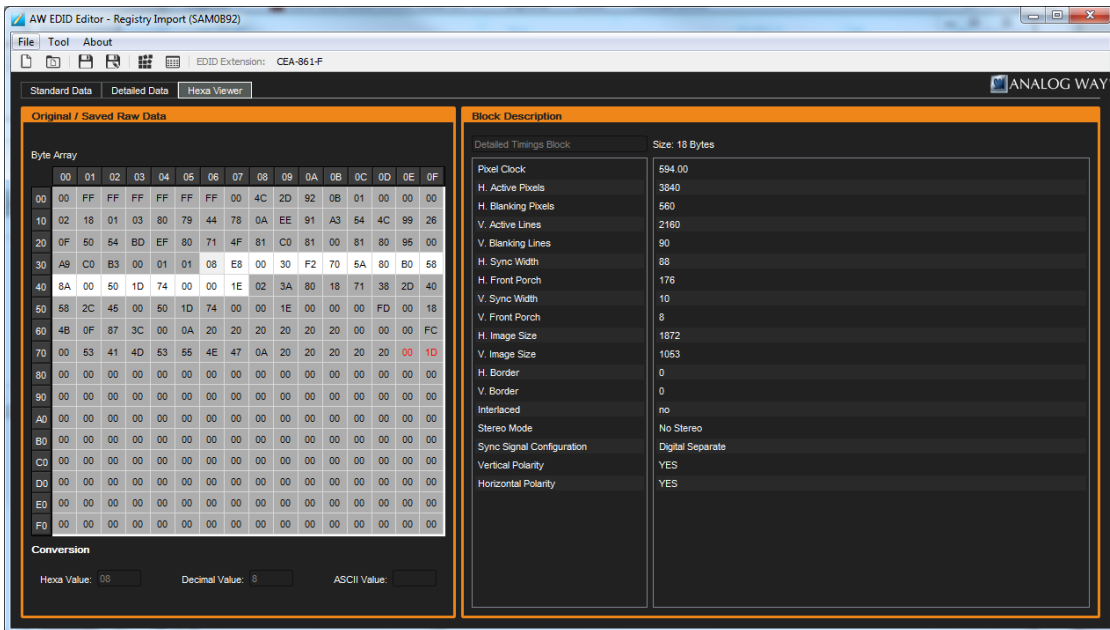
AW EDID Editor - Registry Import (SAM0B92)

File Tool About

EDID Extension: CEA-861-F

Standard Data Detailed Data Hexa Viewer

ANALOG WAY

Original / Saved Raw Data

Byte Array

| | 00 | 01 | 02 | 03 | 04 | 05 | 06 | 07 | 08 | 09 | 0A | 0B | 0C | 0D | 0E | 0F |
|---|---|---|---|---|---|---|---|---|---|---|---|---|---|---|---|---|
| 00 | 00 | FF | FF | FF | FF | FF | FF | 00 | 4C | 2D | 92 | 0B | 01 | 00 | 00 | 00 |
| 10 | 02 | 18 | 01 | 03 | 80 | 79 | 44 | 78 | 0A | EE | 91 | A3 | 54 | 4C | 99 | 26 |
| 20 | 0F | 50 | 54 | BD | EF | 80 | 71 | 4F | 81 | C0 | 81 | 00 | 81 | 80 | 95 | 00 |
| 30 | A9 | C0 | B3 | 00 | 01 | 01 | 08 | E8 | 00 | 30 | F2 | 70 | 5A | 80 | B0 | 58 |
| 40 | 8A | 00 | 50 | 1D | 74 | 00 | 00 | 1E | 02 | 3A | 80 | 18 | 71 | 38 | 2D | 40 |
| 50 | 58 | 2C | 45 | 00 | 50 | 1D | 74 | 00 | 00 | 1E | 00 | 00 | 00 | FD | 00 | 18 |
| 60 | 4B | 0F | 87 | 3C | 00 | 0A | 20 | 20 | 20 | 20 | 20 | 20 | 00 | 00 | 00 | FC |
| 70 | 00 | 53 | 41 | 4D | 53 | 55 | 4E | 47 | 0A | 20 | 20 | 20 | 20 | 20 | 00 | 1D |
| 80 | 00 | 00 | 00 | 00 | 00 | 00 | 00 | 00 | 00 | 00 | 00 | 00 | 00 | 00 | 00 | 00 |
| 90 | 00 | 00 | 00 | 00 | 00 | 00 | 00 | 00 | 00 | 00 | 00 | 00 | 00 | 00 | 00 | 00 |
| A0 | 00 | 00 | 00 | 00 | 00 | 00 | 00 | 00 | 00 | 00 | 00 | 00 | 00 | 00 | 00 | 00 |
| B0 | 00 | 00 | 00 | 00 | 00 | 00 | 00 | 00 | 00 | 00 | 00 | 00 | 00 | 00 | 00 | 00 |
| C0 | 00 | 00 | 00 | 00 | 00 | 00 | 00 | 00 | 00 | 00 | 00 | 00 | 00 | 00 | 00 | 00 |
| D0 | 00 | 00 | 00 | 00 | 00 | 00 | 00 | 00 | 00 | 00 | 00 | 00 | 00 | 00 | 00 | 00 |
| E0 | 00 | 00 | 00 | 00 | 00 | 00 | 00 | 00 | 00 | 00 | 00 | 00 | 00 | 00 | 00 | 00 |
| F0 | 00 | 00 | 00 | 00 | 00 | 00 | 00 | 00 | 00 | 00 | 00 | 00 | 00 | 00 | 00 | 00 |

Conversion

Hexa Value: 08 Decimal Value: 8 ASCII Value:

Block Description

Detailed Timings Block Size: 18 Bytes

| | |
|---|---|
| Pixel Clock | 594.00 |
| H. Active Pixels | 3840 |
| H. Blanking Pixels | 560 |
| V. Active Lines | 2160 |
| V. Blanking Lines | 90 |
| H. Sync Width | 88 |
| H. Front Porch | 176 |
| V. Sync Width | 10 |
| V. Front Porch | 8 |
| H. Image Size | 1872 |
| V. Image Size | 1053 |
| H. Border | 0 |
| V. Border | 0 |
| Interlaced | no |
| Stereo Mode | No Stereo |
| Sync Signal Configuration | Digital Separate |
| Vertical Polarity | YES |
| Horizontal Polarity | YES |